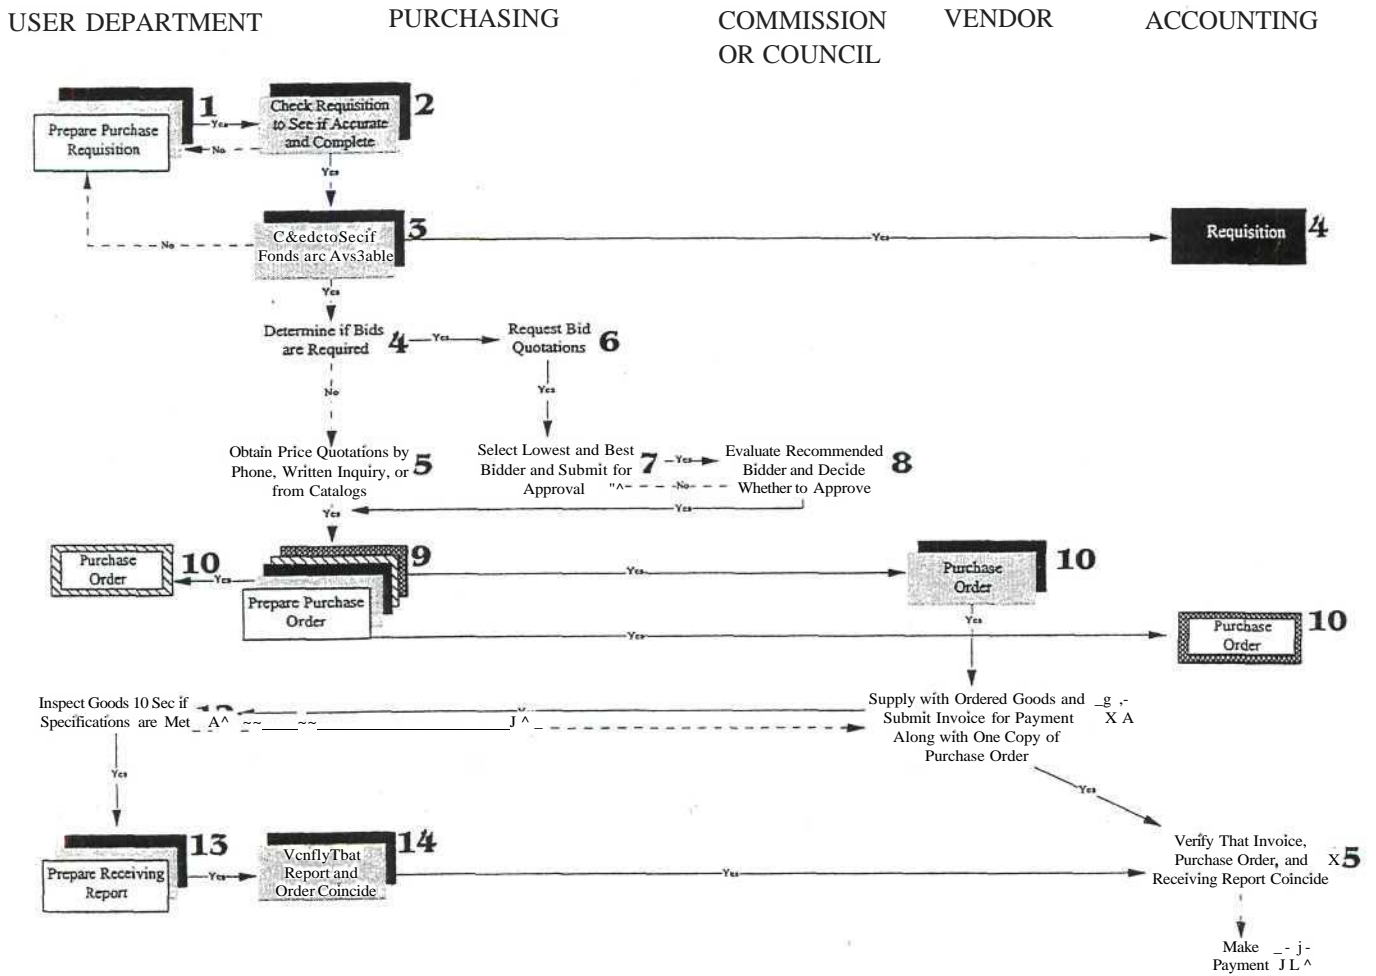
USER DEPARTMENT

PURCHASING

COMMISSION OR COUNCIL

VENDOR

ACCOUNTING

Prepare Purchase Requisition 1

Yes

No

Check Requisition to See if Accurate and Complete 2

Yes

C&edctoSecif Fonds arc Avs3able 3

No

Yes

Requisition 4

Yes

Determine if Bids are Required 4

Yes

Request Bid Quotations 6

No

Yes

Obtain Price Quotations by Phone, Written Inquiry, or from Catalogs 5

Select Lowest and Best Bidder and Submit for Approval 7

Yes

"^ No

Evaluate Recommended Bidder and Decide Whether to Approve 8

Yes

Yes

Purchase Order 10

Yes

Prepare Purchase Order 9

Yes

Purchase Order 10

Yes

Yes

Purchase Order 10

Inspect Goods 10 Sec if Specifications are Met A^ ~~ ~~ J ^

Supply with Ordered Goods and Submit Invoice for Payment Along with One Copy of Purchase Order _g ,- X A

Yes

Yes

Prepare Receiving Report 13

Yes

VcnflyTbat Report and Order Coincide 14

Yes

Verify That Invoice, Purchase Order, and Receiving Report Coincide X5

Make Payment _ - j - J L ^